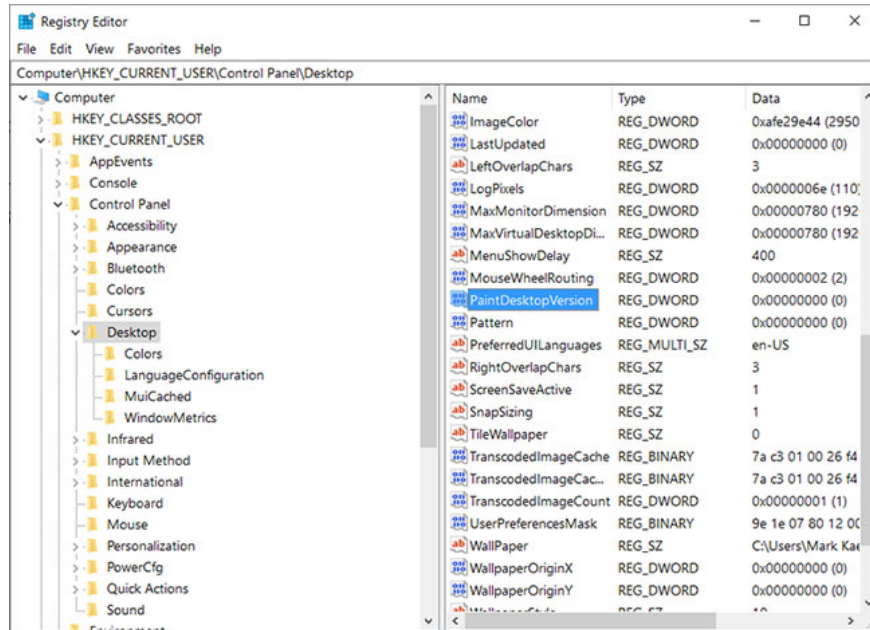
Registry Editor

File Edit View Favorites Help

Computer\HKEY_CURRENT_USER\Control Panel\Desktop

Computer
HKEY_CLASSES_ROOT
HKEY_CURRENT_USER
AppEvents
Console
Control Panel
Accessibility
Appearance
Bluetooth
Colors
Cursors
Desktop
Colors
LanguageConfiguration
MuiCached
WindowMetrics
Infrared
Input Method
International
Keyboard
Mouse
Personalization
PowerCfg
Quick Actions
Sound
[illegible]

| Name | Type | Data |
|---|---|---|
| ImageColor | REG_DWORD | 0xafe29e44 (2950 |
| LastUpdated | REG_DWORD | 0x00000000 (0) |
| LeftOverlapChars | REG_SZ | 3 |
| LogPixels | REG_DWORD | 0x0000006e (110) |
| MaxMonitorDimension | REG_DWORD | 0x00000780 (192 |
| MaxVirtualDesktopDi... | REG_DWORD | 0x00000780 (192 |
| MenuShowDelay | REG_SZ | 400 |
| MouseWheelRouting | REG_DWORD | 0x00000002 (2) |
| PaintDesktopVersion | REG_DWORD | 0x00000000 (0) |
| Pattern | REG_DWORD | 0x00000000 (0) |
| PreferredUILanguages | REG_MULTI_SZ | en-US |
| RightOverlapChars | REG_SZ | 3 |
| ScreenSaveActive | REG_SZ | 1 |
| SnapSizing | REG_SZ | 1 |
| TileWallpaper | REG_SZ | 0 |
| TranscodedImageCache | REG_BINARY | 7a c3 01 00 26 f4 |
| TranscodedImageCac... | REG_BINARY | 7a c3 01 00 26 f4 |
| TranscodedImageCount | REG_DWORD | 0x00000001 (1) |
| UserPreferencesMask | REG_BINARY | 9e 1e 07 80 12 00 |
| WallPaper | REG_SZ | C:\Users\Mark Kae |
| WallpaperOriginX | REG_DWORD | 0x00000000 (0) |
| WallpaperOriginY | REG_DWORD | 0x00000000 (0) |
| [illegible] | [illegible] | 10 |